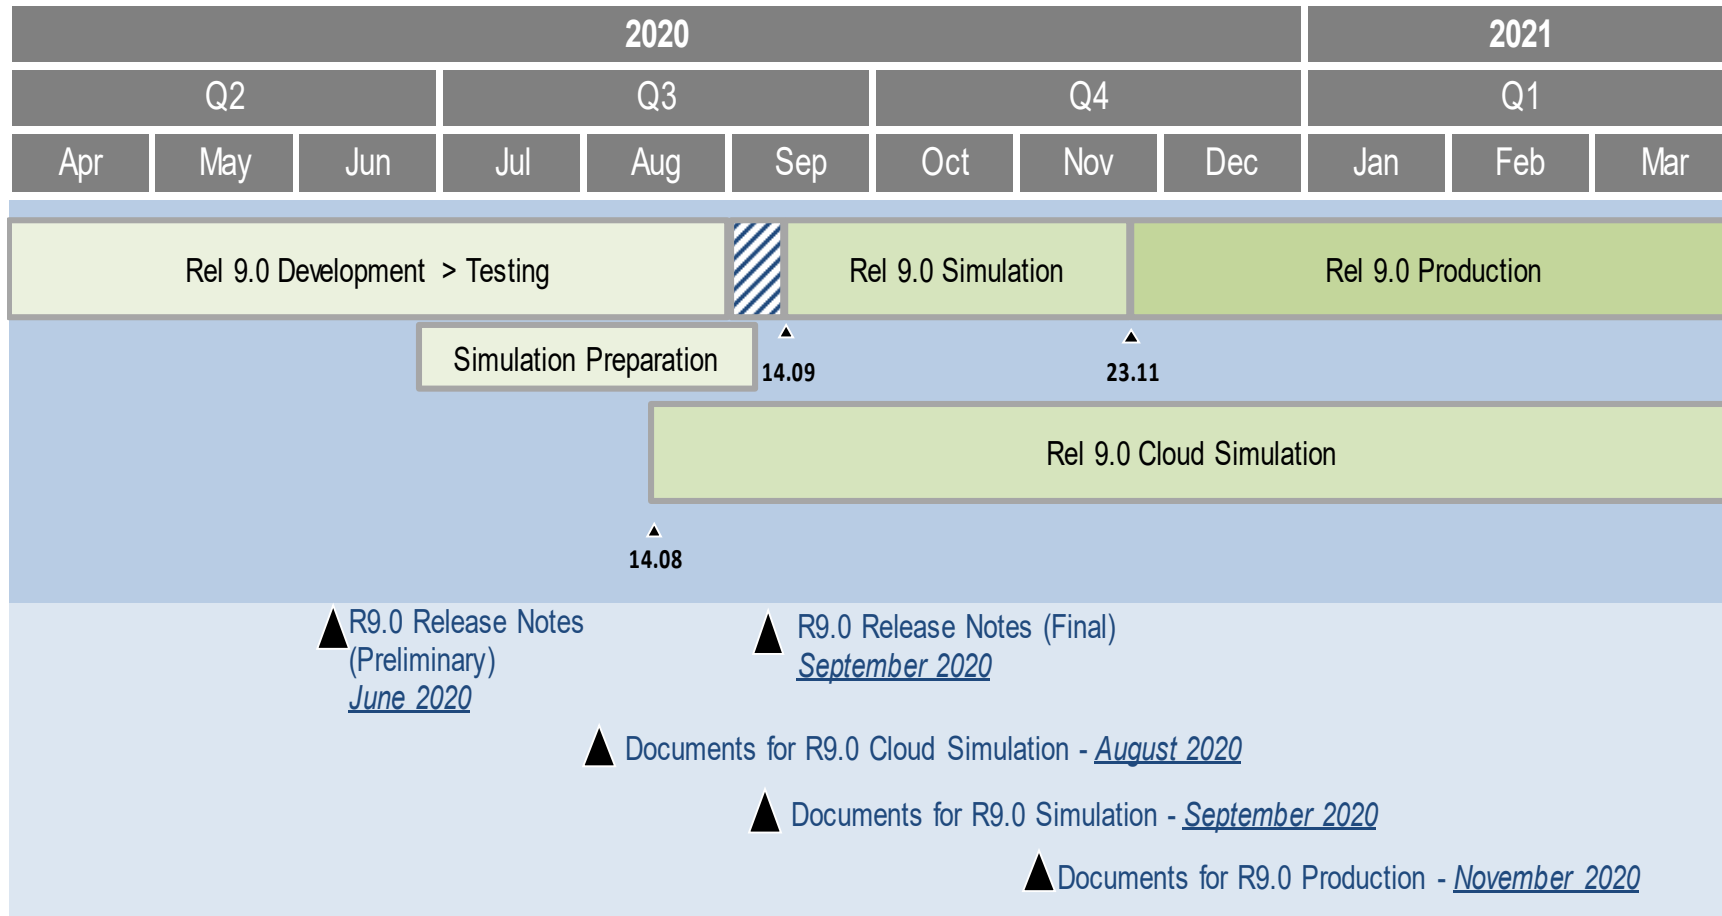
| 2020 | | | | | | | | | 2021 | | |
|---|---|---|---|---|---|---|---|---|---|---|---|
| Q2 | | | Q3 | | | Q4 | | | Q1 | | |
| Apr | May | Jun | Jul | Aug | Sep | Oct | Nov | Dec | Jan | Feb | Mar |

Rel 9.0 Development > Testing

Rel 9.0 Simulation

Rel 9.0 Production

Simulation Preparation

14.09

23.11

Rel 9.0 Cloud Simulation

14.08

R9.0 Release Notes (Preliminary) June 2020

R9.0 Release Notes (Final) September 2020

Documents for R9.0 Cloud Simulation - August 2020

Documents for R9.0 Simulation - September 2020

Documents for R9.0 Production - November 2020